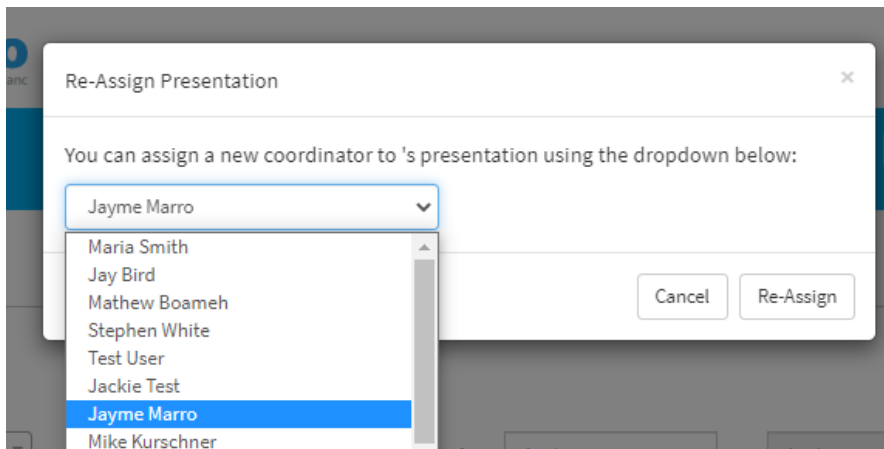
Re-Assign Presentation

×

You can assign a new coordinator to 's presentation using the dropdown below:

Jayme Marro

Maria Smith
Jay Bird
Mathew Boameh
Stephen White
Test User
Jackie Test
Jayme Marro
Mike Kurschner

Cancel

Re-Assign